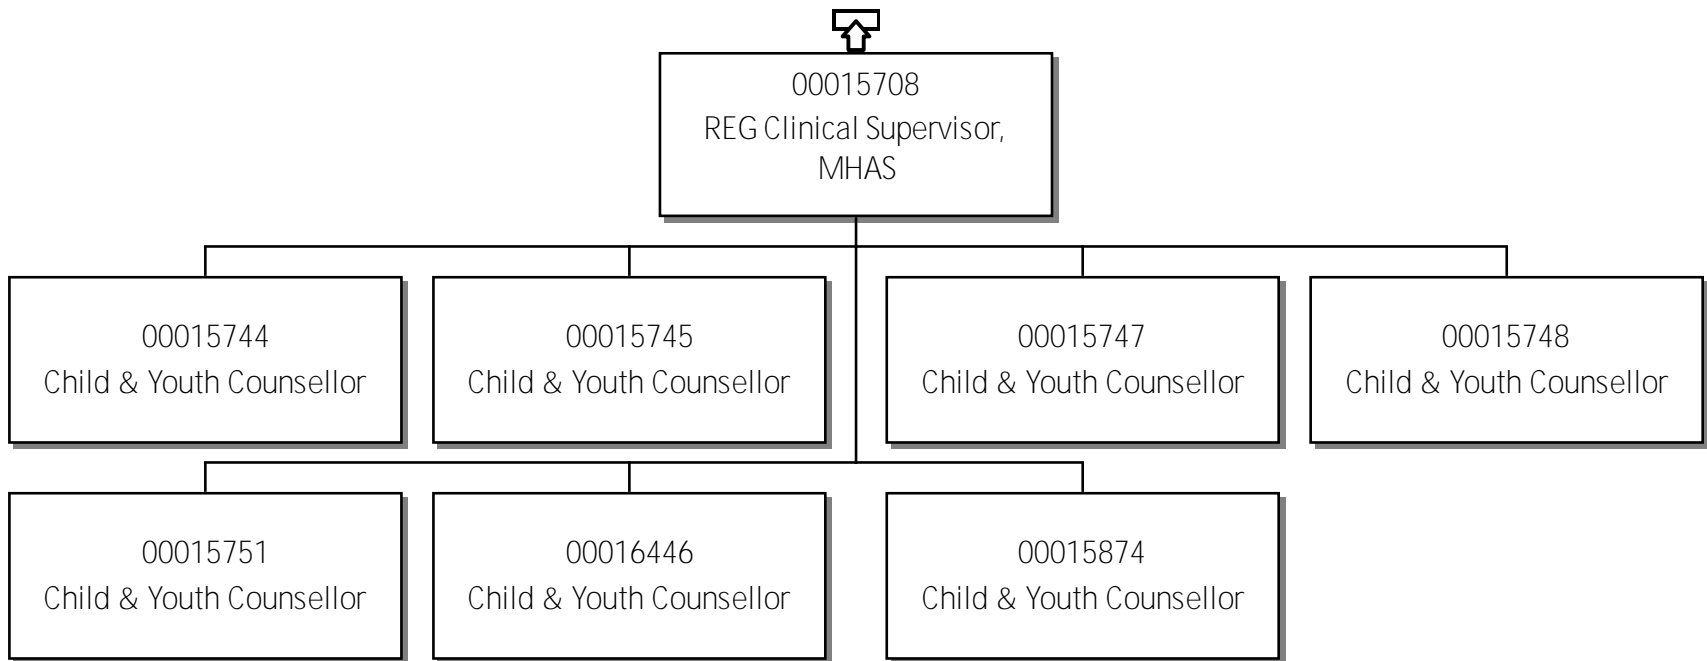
00015708
REG Clinical Supervisor, MHAS

00015744
Child & Youth Counsellor

00015745
Child & Youth Counsellor

00015747
Child & Youth Counsellor

00015748
Child & Youth Counsellor

00015751
Child & Youth Counsellor

00016446
Child & Youth Counsellor

00015874
Child & Youth Counsellor